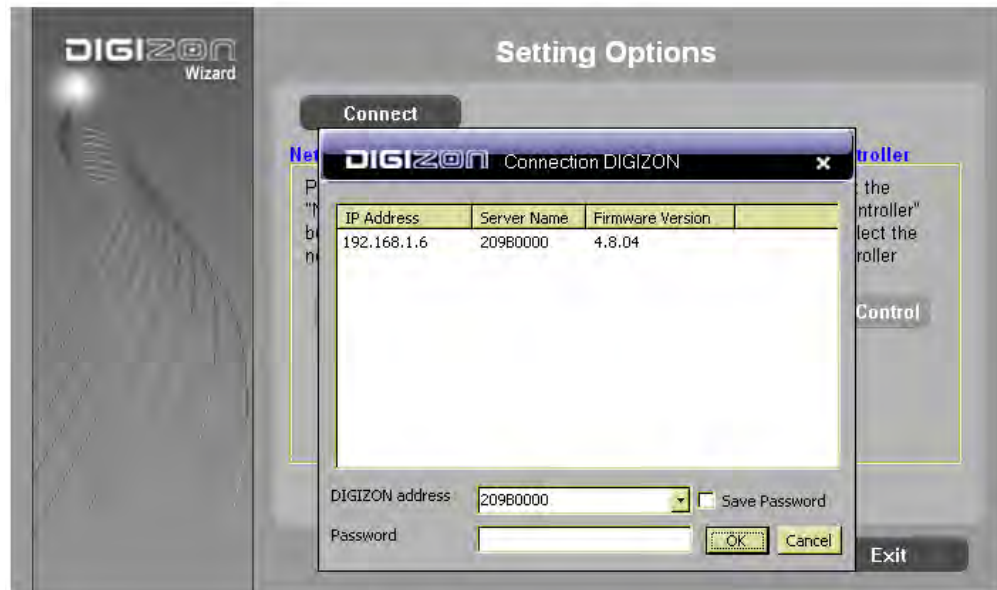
DIGIZON Wizard

Setting Options

Connect

Net

troller

P
"N
b
n

t the
ntroller"
lect the
roller

Control

DIGIZON Connection DIGIZON ×

| IP Address | Server Name | Firmware Version |
|---|---|---|
| 192.168.1.6 | 209B0000 | 4.8.04 |

DIGIZON address 209B0000 Save Password

Password OK Cancel

Exit